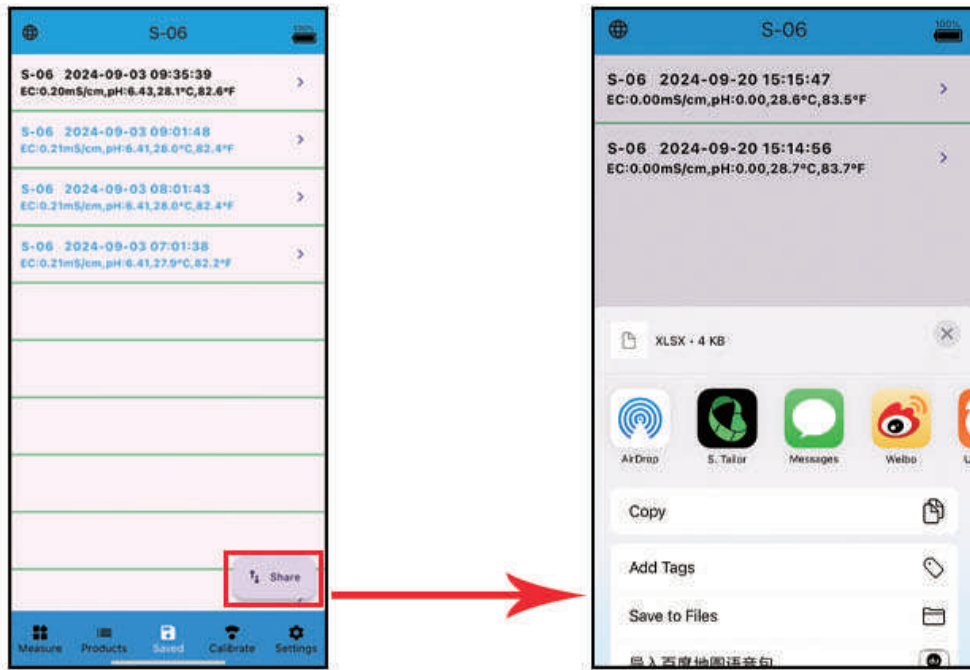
S-06

S-06 2024-09-03 09:35:39
EC:0.20mS/cm,pH:6.43,28.1°C,82.6°F

S-06 2024-09-03 09:01:48
EC:0.21mS/cm,pH:6.41,28.0°C,82.4°F

S-06 2024-09-03 08:01:43
EC:0.21mS/cm,pH:6.41,28.0°C,82.4°F

S-06 2024-09-03 07:01:38
EC:0.21mS/cm,pH:6.41,27.9°C,82.2°F

Share

Measure Products Saved Calibrate Settings

S-06

S-06 2024-09-20 15:15:47
EC:0.00mS/cm,pH:0.00,28.6°C,83.5°F

S-06 2024-09-20 15:14:56
EC:0.00mS/cm,pH:0.00,28.7°C,83.7°F

XLSX · 4 KB

AirDrop S. Tailor Messages Weibo

Copy

Add Tags

Save to Files

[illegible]